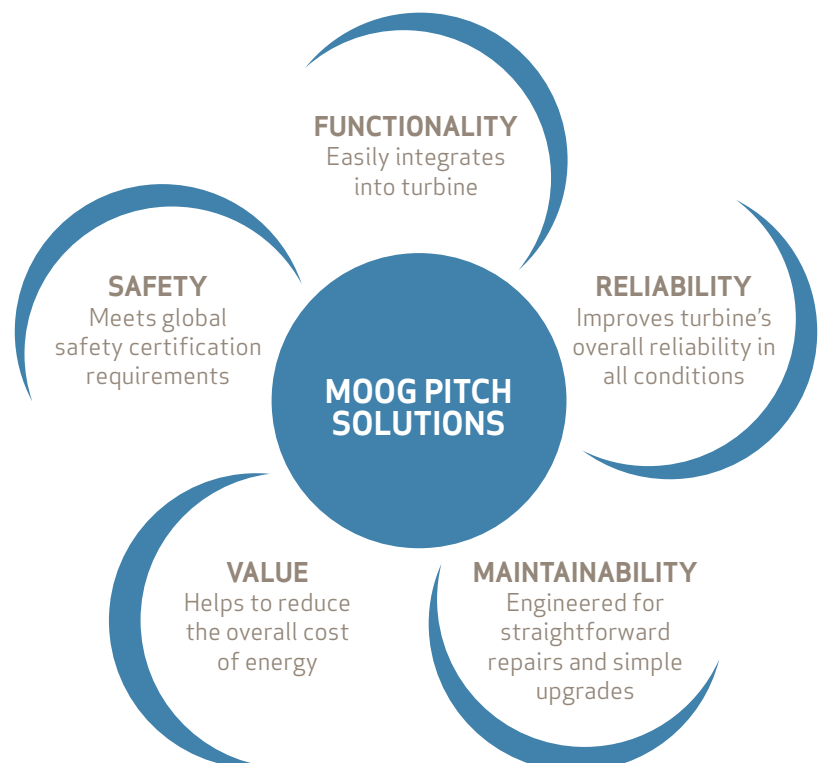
FUNCTIONALITY
Easily integrates into turbine

SAFETY
Meets global safety certification requirements

MOOG PITCH SOLUTIONS

RELIABILITY
Improves turbine's overall reliability in all conditions

VALUE
Helps to reduce the overall cost of energy

MAINTAINABILITY
Engineered for straightforward repairs and simple upgrades